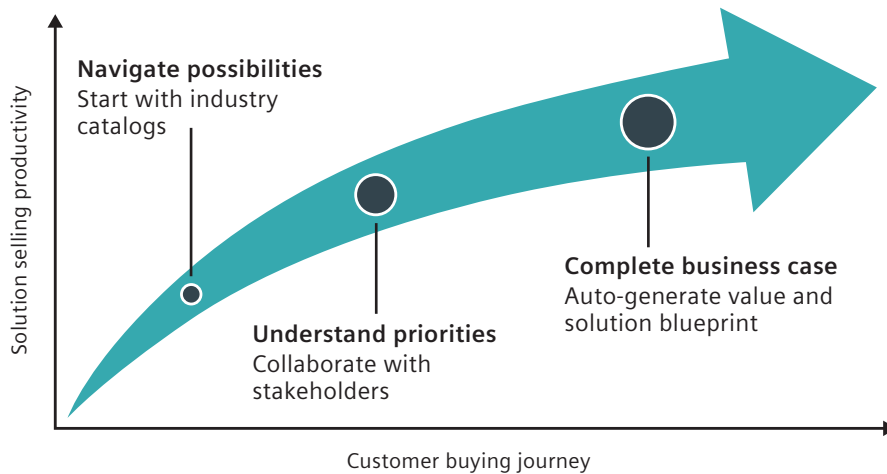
Solution selling productivity

Navigate possibilities
Start with industry catalogs

Understand priorities
Collaborate with stakeholders

Complete business case
Auto-generate value and solution blueprint

Customer buying journey